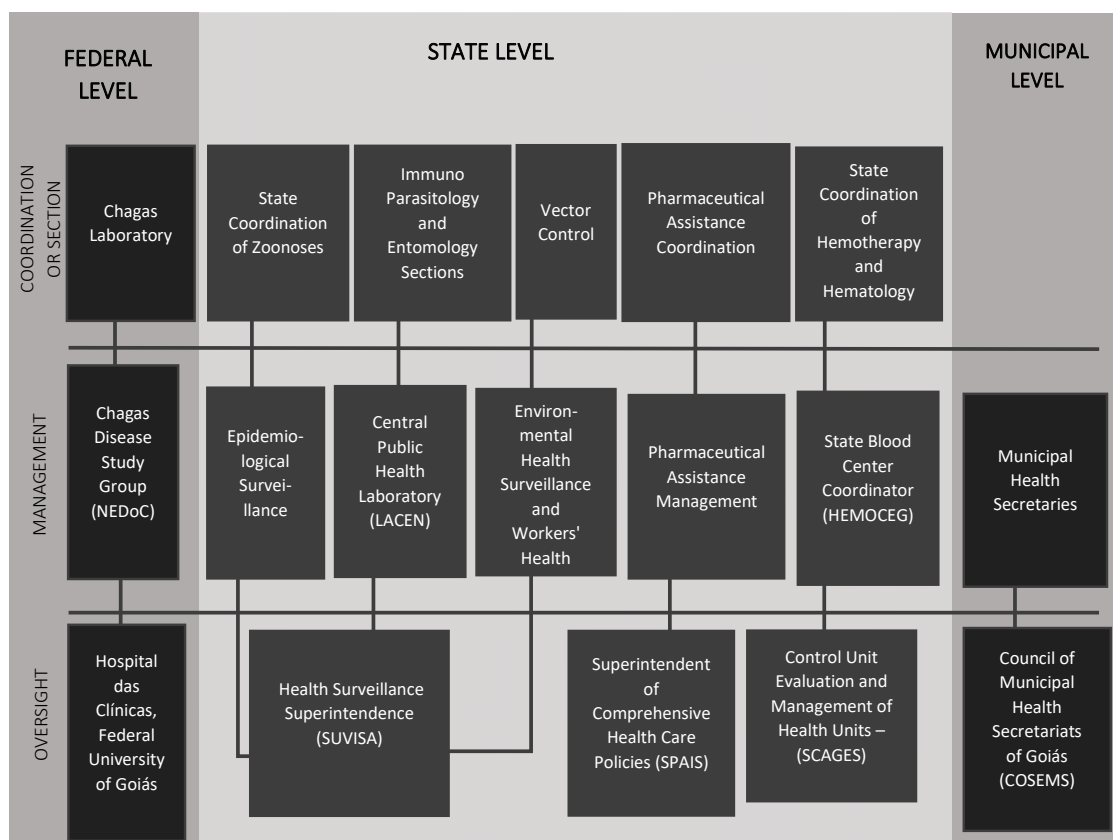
FEDERAL LEVEL

STATE LEVEL

MUNICIPAL LEVEL

COORDINATION OR SECTION

Chagas Laboratory

State Coordination of Zoonoses

Immuno Parasitology and Entomology Sections

Vector Control

Pharmaceutical Assistance Coordination

State Coordination of Hemotherapy and Hematology

MANAGEMENT

Chagas Disease Study Group (NEDoC)

Epidemiological Surveillance

Central Public Health Laboratory (LACEN)

Environmental Health Surveillance and Workers' Health

Pharmaceutical Assistance Management

State Blood Center Coordinator (HEMOCEG)

Municipal Health Secretaries

OVERSIGHT

Hospital das Clínicas, Federal University of Goiás

Health Surveillance Superintendence (SUVISA)

Superintendent of Comprehensive Health Care Policies (SPAIS)

Control Unit Evaluation and Management of Health Units – (SCAGES)

Council of Municipal Health Secretariats of Goiás (COSEMS)